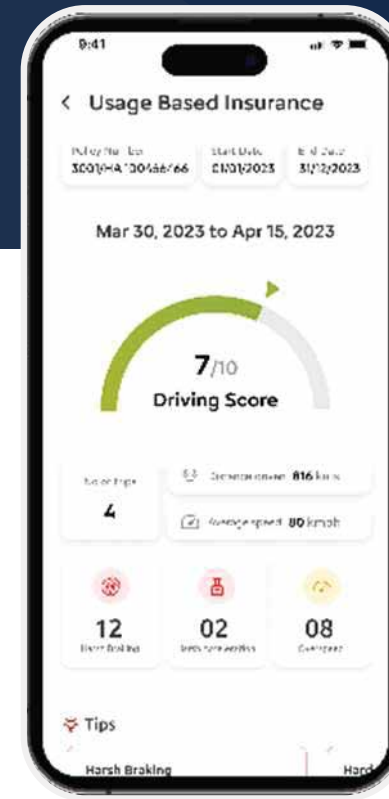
9:41

< Usage Based Insurance

Policy Number
3001/HA/100466766

Start Date
01/01/2023

End Date
31/12/2023

Mar 30, 2023 to Apr 15, 2023

7/10
Driving Score

No of Trips
4

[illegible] 816 km

Average speed 80 km/h

12
Harsh Braking

02
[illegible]

08
Overspeed

Tips

Harsh Braking

Hard